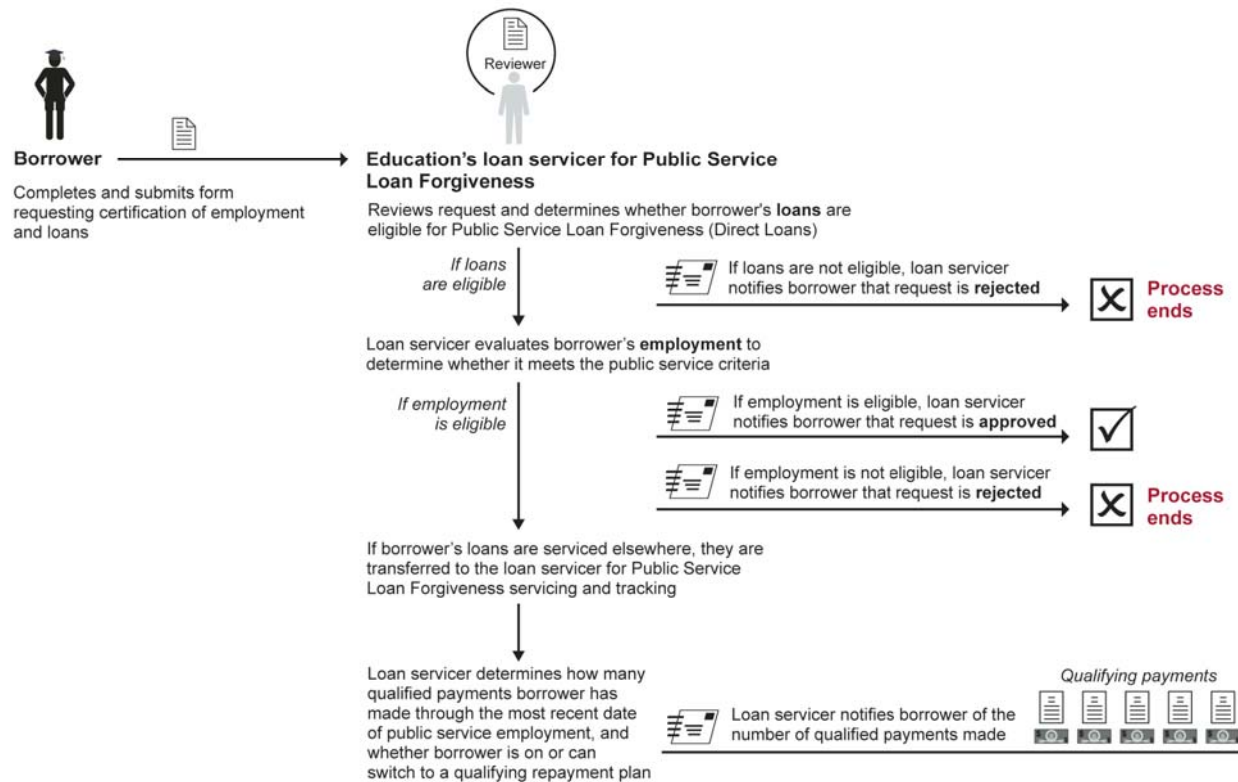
Reviewer

Borrower

Completes and submits form requesting certification of employment and loans

Education's loan servicer for Public Service Loan Forgiveness

Reviews request and determines whether borrower's **loans** are eligible for Public Service Loan Forgiveness (Direct Loans)

*If loans are eligible*

If loans are not eligible, loan servicer notifies borrower that request is **rejected**

Process ends

Loan servicer evaluates borrower's **employment** to determine whether it meets the public service criteria

*If employment is eligible*

If employment is eligible, loan servicer notifies borrower that request is **approved**

If employment is not eligible, loan servicer notifies borrower that request is **rejected**

Process ends

If borrower's loans are serviced elsewhere, they are transferred to the loan servicer for Public Service Loan Forgiveness servicing and tracking

Loan servicer determines how many qualified payments borrower has made through the most recent date of public service employment, and whether borrower is on or can switch to a qualifying repayment plan

Loan servicer notifies borrower of the number of qualified payments made

*Qualifying payments*